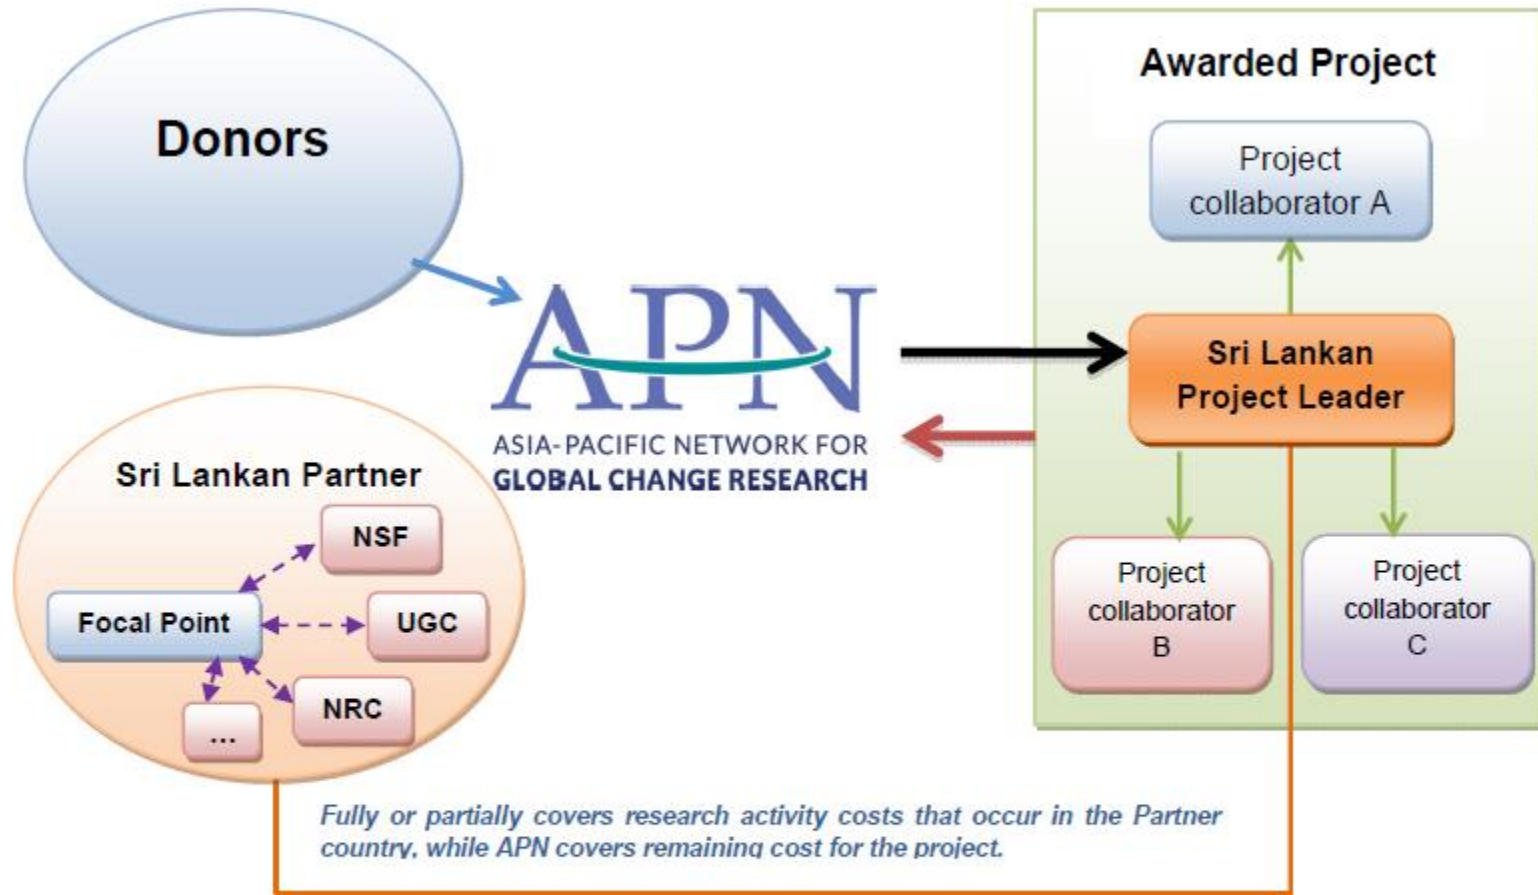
Donors

APN
ASIA-PACIFIC NETWORK FOR
GLOBAL CHANGE RESEARCH

Awarded Project

Project collaborator A

Sri Lankan Project Leader

Project collaborator B

Project collaborator C

Sri Lankan Partner

NSF

Focal Point

UGC

NRC

...

Fully or partially covers research activity costs that occur in the Partner country, while APN covers remaining cost for the project.